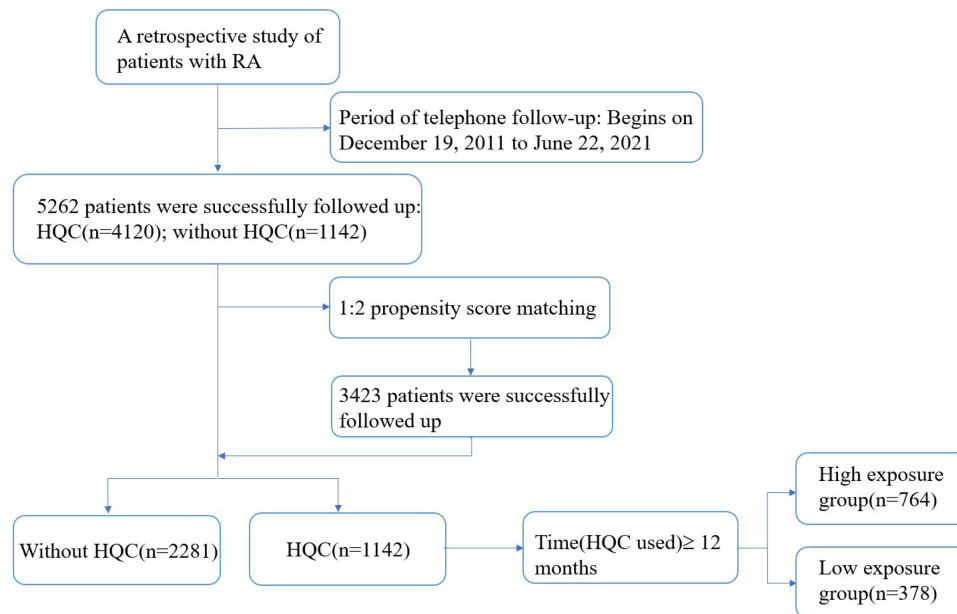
A retrospective study of patients with RA

Period of telephone follow-up: Begins on December 19, 2011 to June 22, 2021

5262 patients were successfully followed up: HQC(n=4120); without HQC(n=1142)

1:2 propensity score matching

3423 patients were successfully followed up

Without HQC(n=2281)

HQC(n=1142)

Time(HQC used)≥ 12 months

High exposure group(n=764)

Low exposure group(n=378)